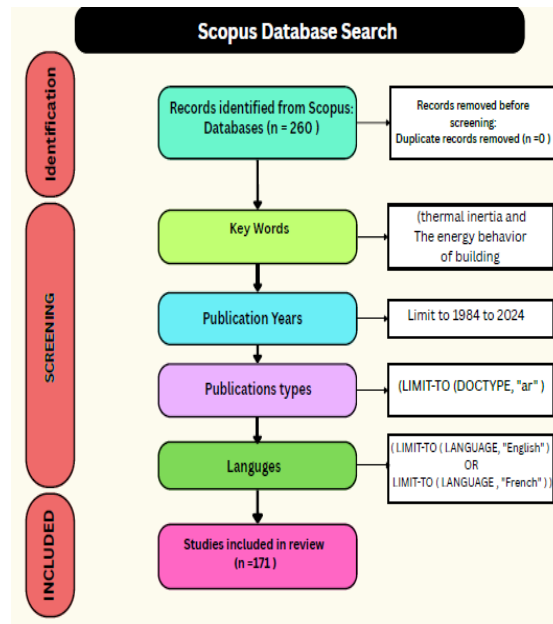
Scopus Database Search

Identification

Records identified from Scopus: Databases (n = 260 )

Records removed before screening: Duplicate records removed (n =0 )

SCREENING

Key Words

(thermal inertia and The energy behavior of building

Publication Years

Limit to 1984 to 2024

Publications types

(LIMIT-TO (DOCTYPE, "ar" )

Languges

( LIMIT-TO ( LANGUAGE, "English" ) OR LIMIT-TO ( LANGUAGE , "French" ) )

INCLUDED

Studies included in review (n =171 )